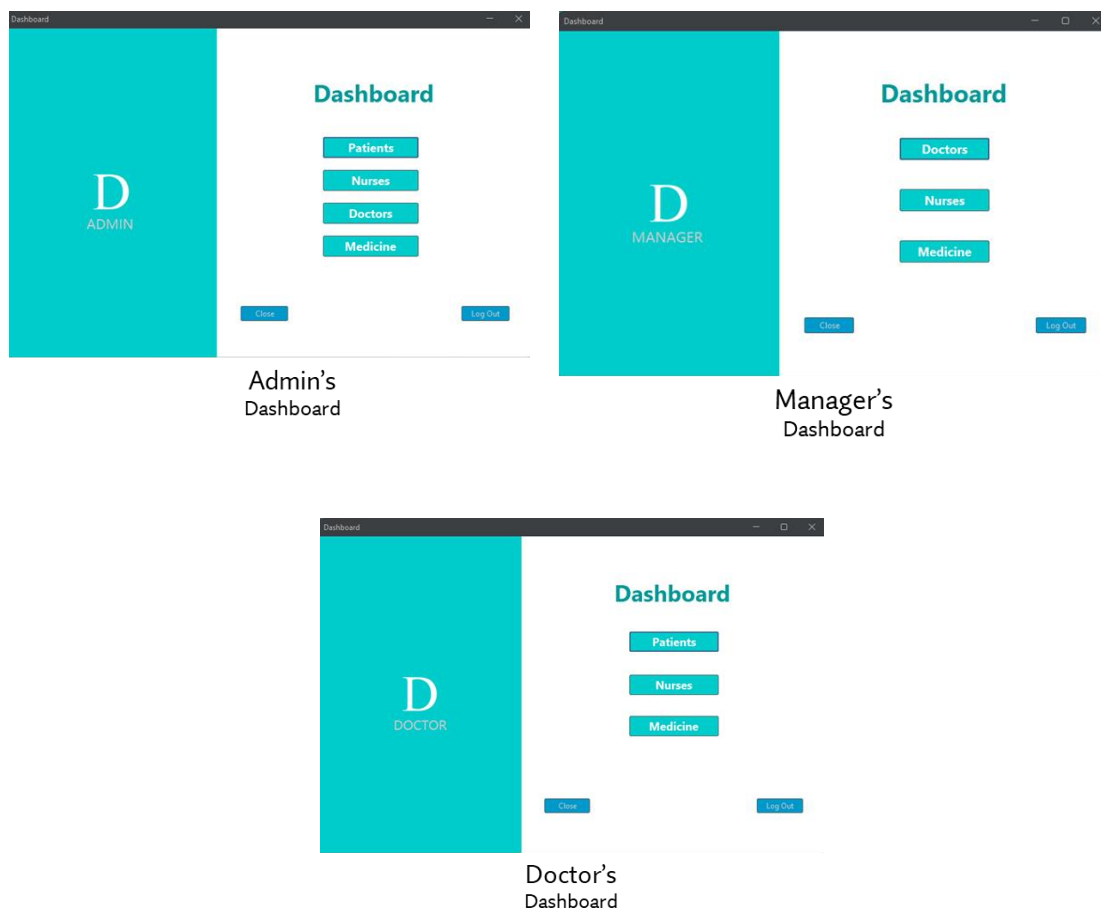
Dashboard

D
ADMIN

Dashboard

Patients
Nurses
Doctors
Medicine

Close
Log Out

Admin's
Dashboard

Dashboard

D
MANAGER

Dashboard

Doctors
Nurses
Medicine

Close
Log Out

Manager's
Dashboard

Dashboard

D
DOCTOR

Dashboard

Patients
Nurses
Medicine

Close
Log Out

Doctor's
Dashboard